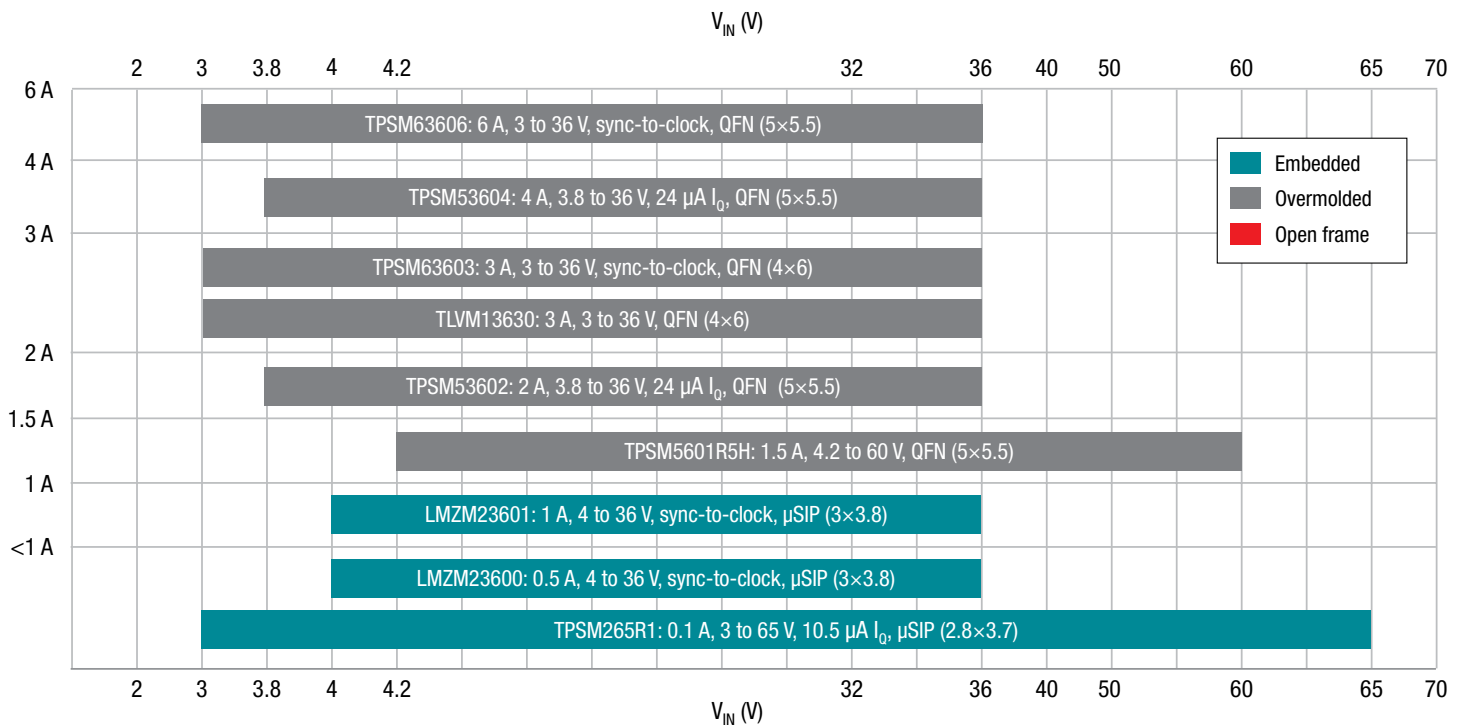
$V_{IN}$ (V)

2 3 3.8 4 4.2 32 36 40 50 60 65 70

6 A
4 A
3 A
2 A
1.5 A
1 A
<1 A

TPSM63606: 6 A, 3 to 36 V, sync-to-clock, QFN (5×5.5)

TPSM53604: 4 A, 3.8 to 36 V, 24 µA $I_Q$, QFN (5×5.5)

TPSM63603: 3 A, 3 to 36 V, sync-to-clock, QFN (4×6)

TLVM13630: 3 A, 3 to 36 V, QFN (4×6)

TPSM53602: 2 A, 3.8 to 36 V, 24 µA $I_Q$, QFN (5×5.5)

TPSM5601R5H: 1.5 A, 4.2 to 60 V, QFN (5×5.5)

LMZM23601: 1 A, 4 to 36 V, sync-to-clock, µSIP (3×3.8)

LMZM23600: 0.5 A, 4 to 36 V, sync-to-clock, µSIP (3×3.8)

TPSM265R1: 0.1 A, 3 to 65 V, 10.5 µA $I_Q$, µSIP (2.8×3.7)

Embedded
Overmolded
Open frame

2 3 3.8 4 4.2 32 36 40 50 60 65 70

$V_{IN}$ (V)